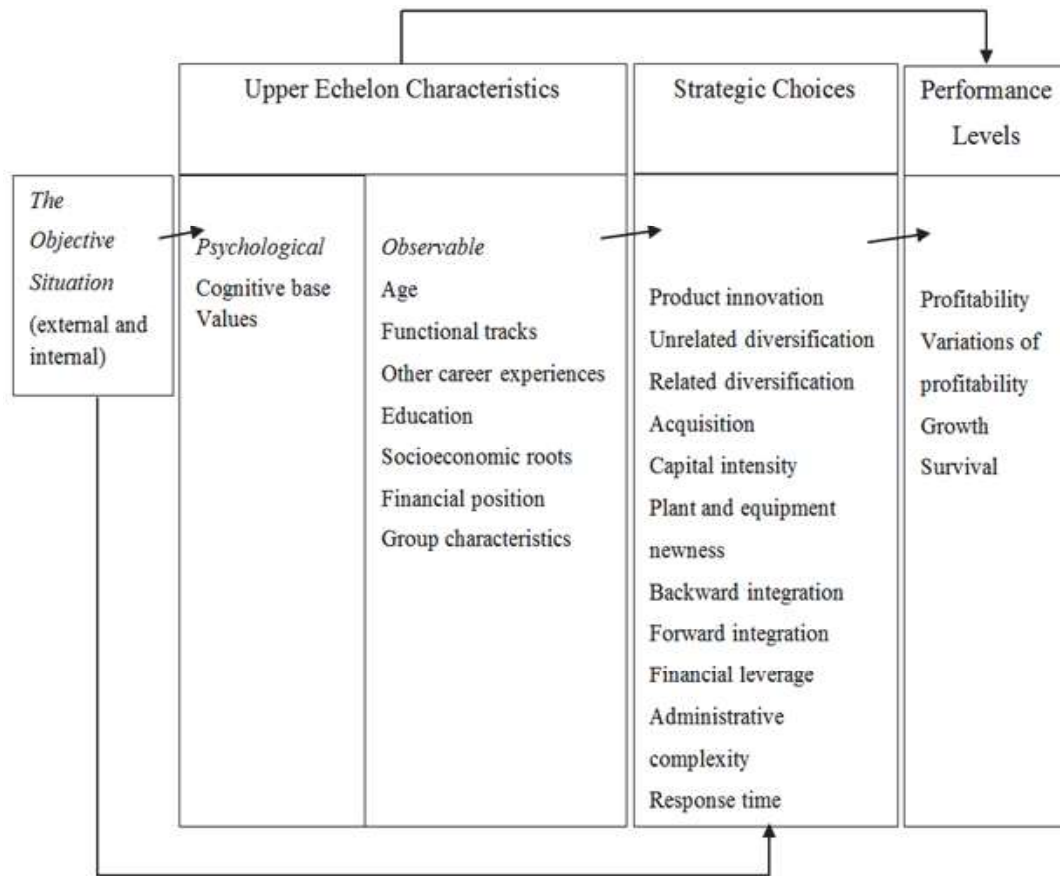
Upper Echelon Characteristics

Strategic Choices

Performance Levels

*The Objective Situation* (external and internal)

*Psychological*
Cognitive base
Values

*Observable*
Age
Functional tracks
Other career experiences
Education
Socioeconomic roots
Financial position
Group characteristics

Product innovation
Unrelated diversification
Related diversification
Acquisition
Capital intensity
Plant and equipment newness
Backward integration
Forward integration
Financial leverage
Administrative complexity
Response time

Profitability
Variations of profitability
Growth
Survival